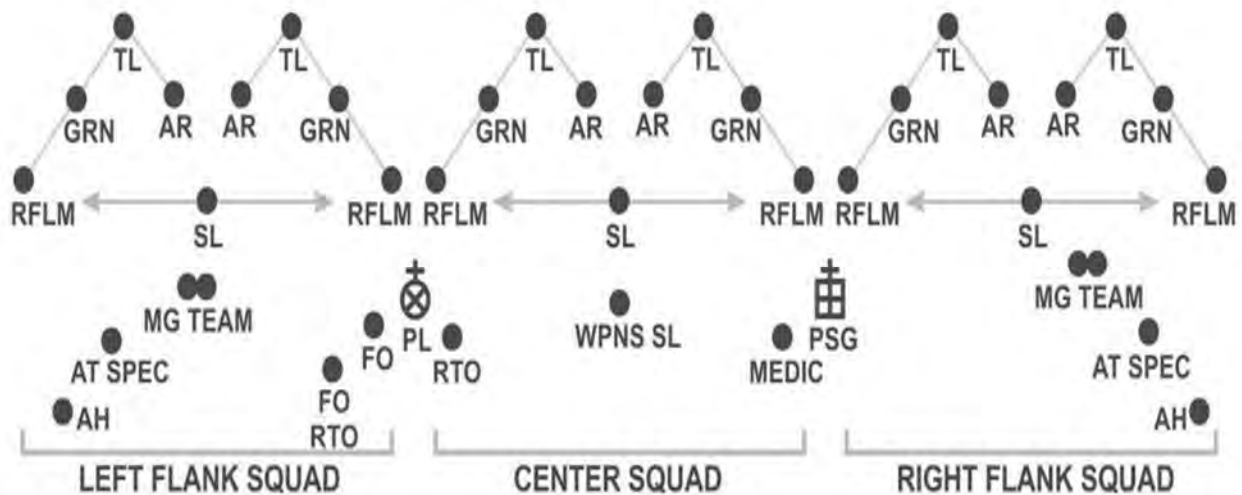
TL
GRN AR
RFLM
TL
AR GRN
RFLM
SL
MG TEAM
AT SPEC
AH
FO
FO
RTO
PL
RTO
LEFT FLANK SQUAD

TL
GRN AR
RFLM
TL
AR GRN
RFLM
SL
WPNS SL
MEDIC
PSG
CENTER SQUAD

TL
GRN AR
RFLM
TL
AR GRN
RFLM
SL
MG TEAM
AT SPEC
AH
RIGHT FLANK SQUAD